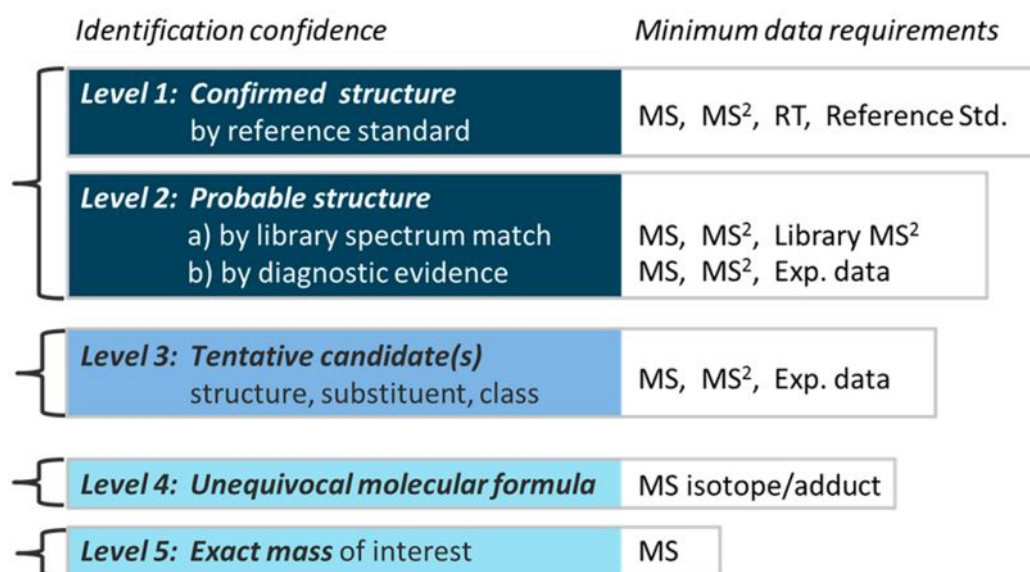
| Identification confidence | Minimum data requirements |
|---|---|
| **Level 1: Confirmed structure** by reference standard | MS, MS$^2$, RT, Reference Std. |
| **Level 2: Probable structure** a) by library spectrum match b) by diagnostic evidence | MS, MS$^2$, Library MS$^2$ MS, MS$^2$, Exp. data |
| **Level 3: Tentative candidate(s)** structure, substituent, class | MS, MS$^2$, Exp. data |
| **Level 4: Unequivocal molecular formula** | MS isotope/adduct |
| **Level 5: Exact mass** of interest | MS |